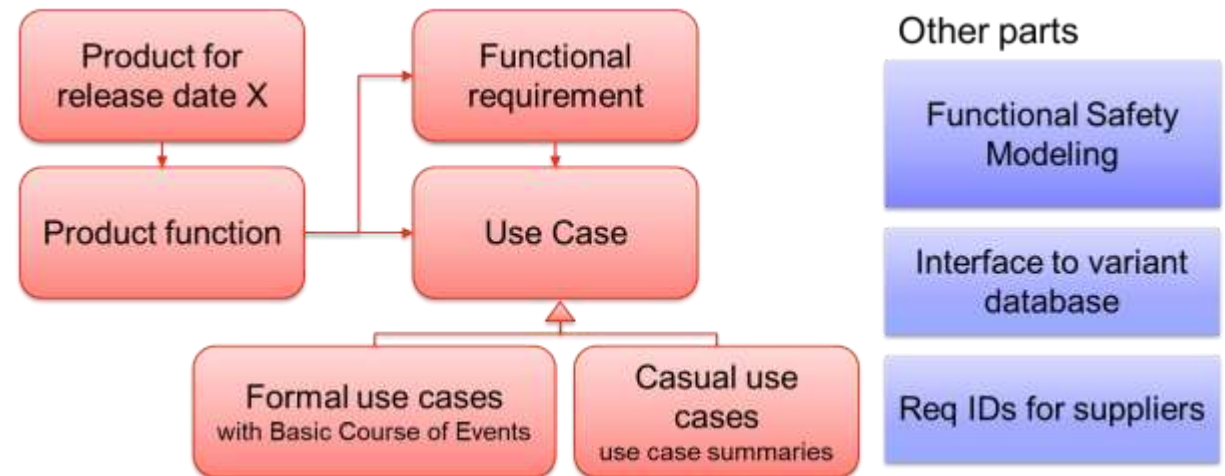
Product for release date X

Product function

Functional requirement

Use Case

Formal use cases
with Basic Course of Events

Casual use cases
use case summaries

Other parts

Functional Safety Modeling

Interface to variant database

Req IDs for suppliers